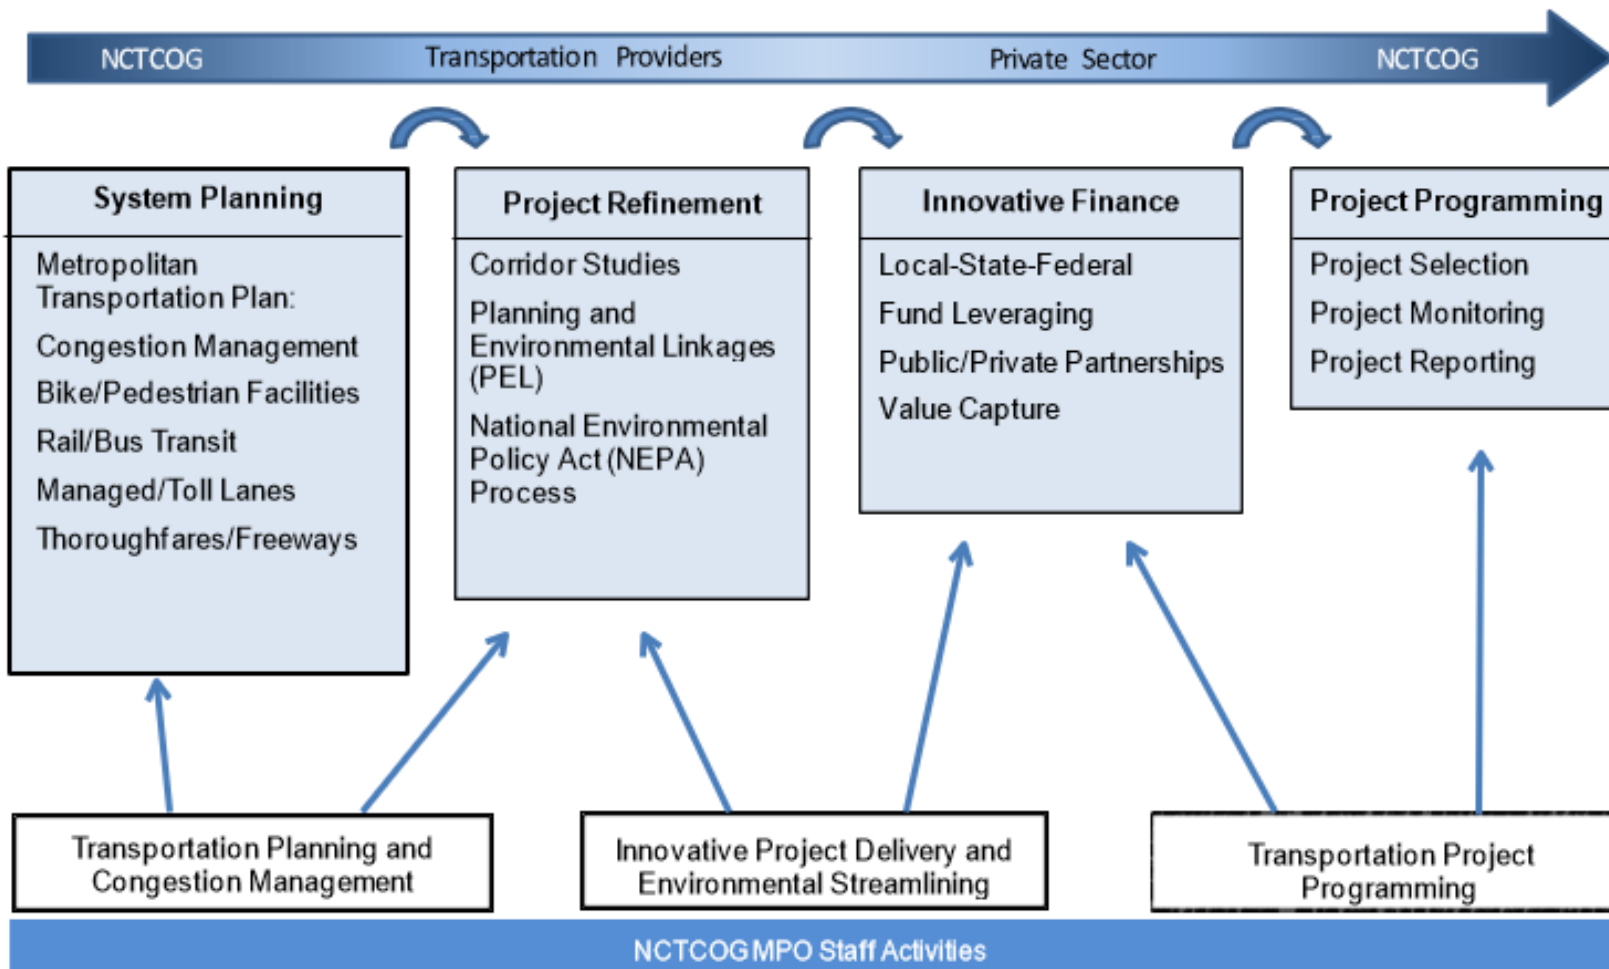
NCTCOG Transportation Providers Private Sector NCTCOG

System Planning

Metropolitan Transportation Plan:

Congestion Management

Bike/Pedestrian Facilities

Rail/Bus Transit

Managed/Toll Lanes

Thoroughfares/Freeways

Project Refinement

Corridor Studies

Planning and Environmental Linkages (PEL)

National Environmental Policy Act (NEPA) Process

Innovative Finance

Local-State-Federal

Fund Leveraging

Public/Private Partnerships

Value Capture

Project Programming

Project Selection

Project Monitoring

Project Reporting

Transportation Planning and Congestion Management

Innovative Project Delivery and Environmental Streamlining

Transportation Project Programming

NCTCOG MPO Staff Activities